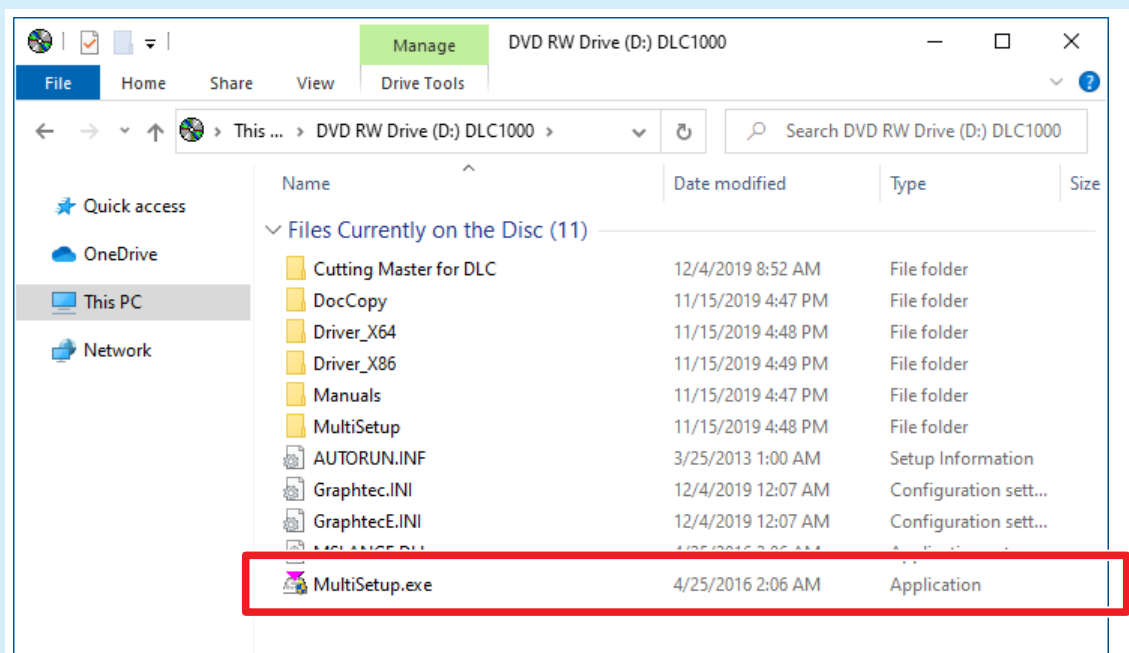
Manage
DVD RW Drive (D:) DLC1000
File
Home
Share
View
Drive Tools
This ... > DVD RW Drive (D:) DLC1000 >
Search DVD RW Drive (D:) DLC1000
Quick access
OneDrive
This PC
Network

| Name | Date modified | Type | Size |
|---|---|---|---|
| Files Currently on the Disc (11) | | | |
| Cutting Master for DLC | 12/4/2019 8:52 AM | File folder | |
| DocCopy | 11/15/2019 4:47 PM | File folder | |
| Driver_X64 | 11/15/2019 4:48 PM | File folder | |
| Driver_X86 | 11/15/2019 4:49 PM | File folder | |
| Manuals | 11/15/2019 4:47 PM | File folder | |
| MultiSetup | 11/15/2019 4:48 PM | File folder | |
| AUTORUN.INF | 3/25/2013 1:00 AM | Setup Information | |
| Graphtec.INI | 12/4/2019 12:07 AM | Configuration sett... | |
| GraphtecE.INI | 12/4/2019 12:07 AM | Configuration sett... | |
| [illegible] | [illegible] | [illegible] | |
| MultiSetup.exe | 4/25/2016 2:06 AM | Application | |